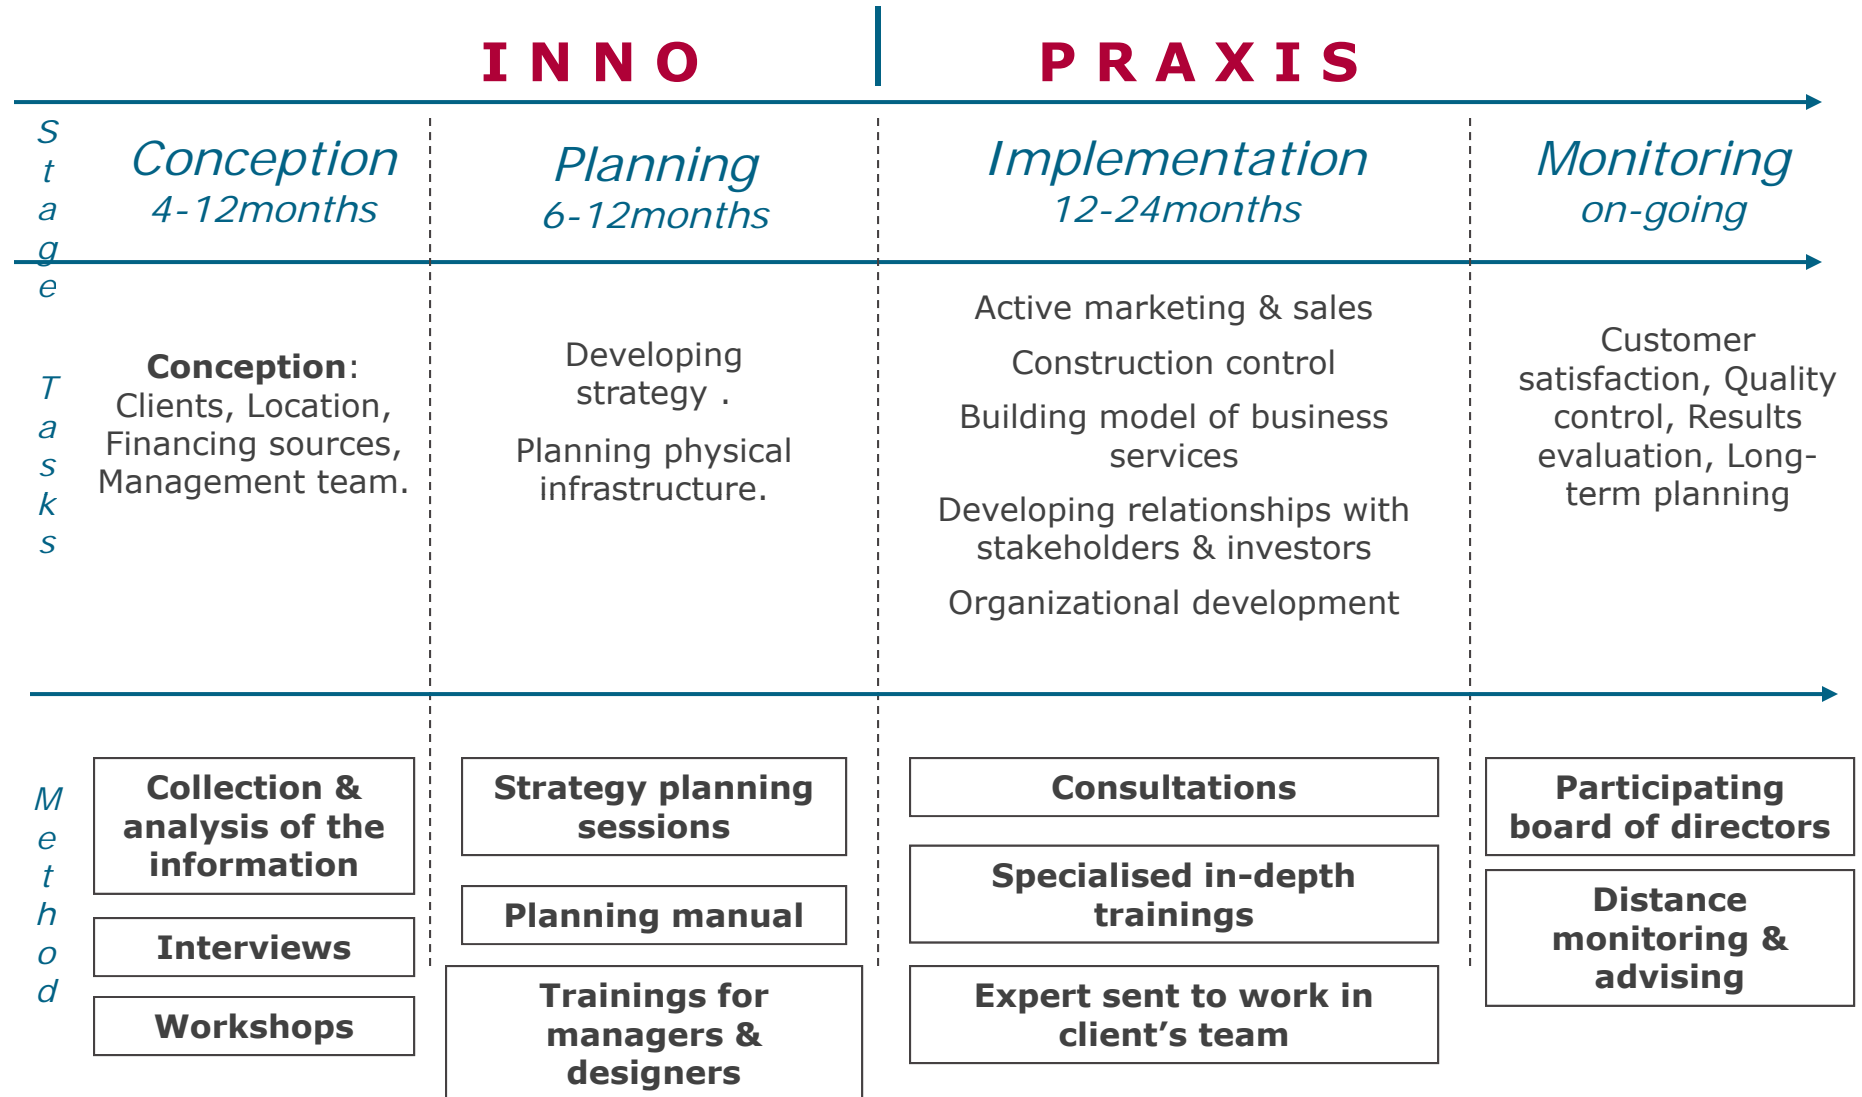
INNO PRAXIS

Stage

Conception
4-12months

Planning
6-12months

Implementation
12-24months

Monitoring
on-going

Tasks

**Conception**:
Clients, Location, Financing sources, Management team.

Developing strategy .

Planning physical infrastructure.

Active marketing & sales

Construction control

Building model of business services

Developing relationships with stakeholders & investors

Organizational development

Customer satisfaction, Quality control, Results evaluation, Long-term planning

Method

Collection & analysis of the information

Interviews

Workshops

Strategy planning sessions

Planning manual

Trainings for managers & designers

Consultations

Specialised in-depth trainings

Expert sent to work in client's team

Participating board of directors

Distance monitoring & advising